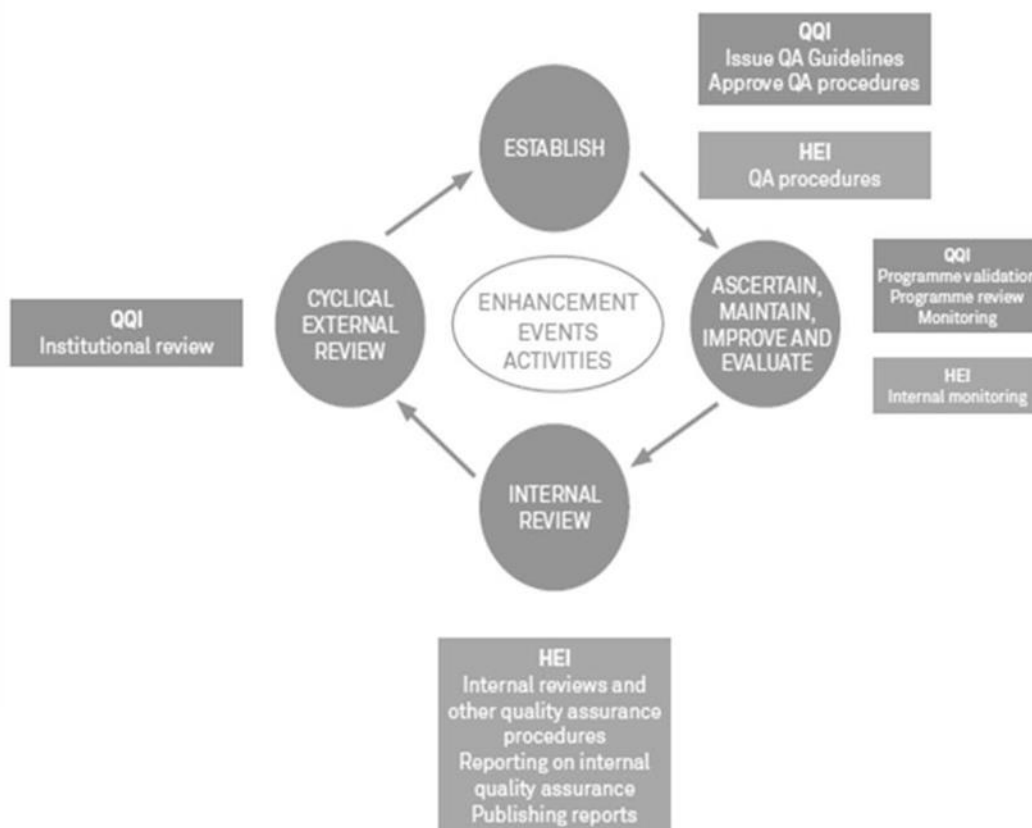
QQI
Issue QA Guidelines
Approve QA procedures

ESTABLISH

HEI
QA procedures

QQI
Programme validation
Programme review
Monitoring

ASCERTAIN, MAINTAIN, IMPROVE AND EVALUATE

HEI
Internal monitoring

QQI
Institutional review

CYCLICAL EXTERNAL REVIEW

ENHANCEMENT EVENTS ACTIVITIES

INTERNAL REVIEW

HEI
Internal reviews and other quality assurance procedures
Reporting on internal quality assurance
Publishing reports